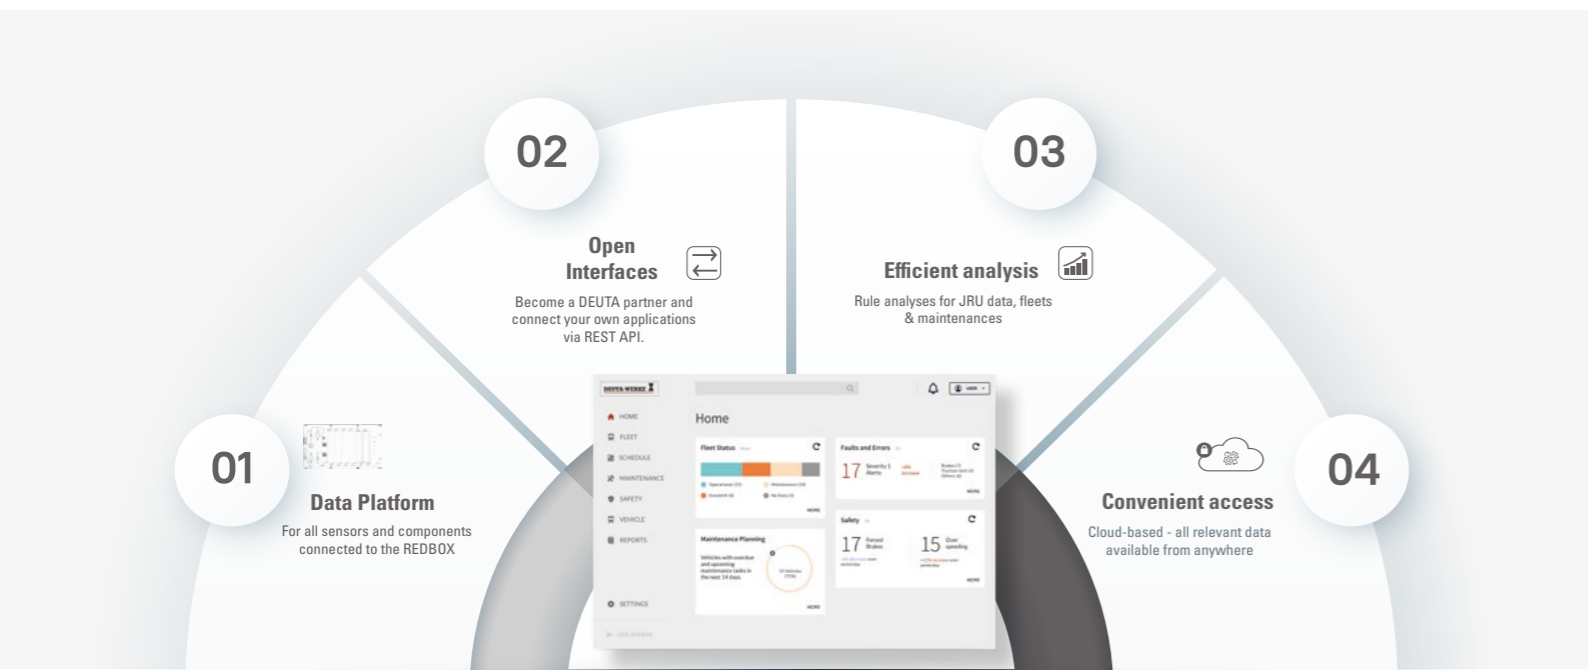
02

Open Interfaces

Become a DEUTA partner and connect your own applications via REST API.

03

Efficient analysis

Rule analyses for JRU data, fleets & maintenances

01

Data Platform

For all sensors and components connected to the REDBOX

04

Convenient access

Cloud-based - all relevant data available from anywhere

DEUTA-WERKE

HOME
FLEET
SCHEDULE
MAINTENANCE
SAFETY
VEHICLE
REPORTS
SETTINGS

Home

Fleet Status

Faults and Errors

17

Maintenance Planning

Safety

17

15

MORE